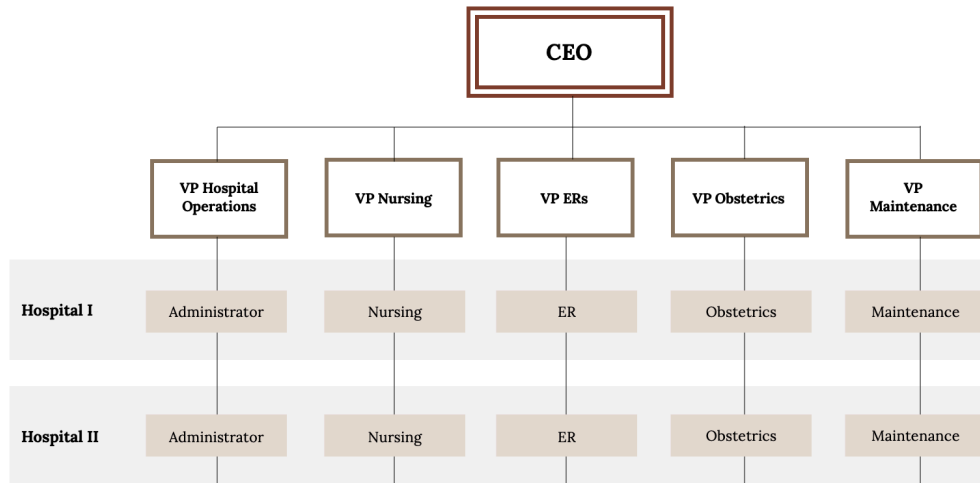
CEO

VP Hospital Operations

VP Nursing

VP ERs

VP Obstetrics

VP Maintenance

Hospital I

Administrator

Nursing

ER

Obstetrics

Maintenance

Hospital II

Administrator

Nursing

ER

Obstetrics

Maintenance